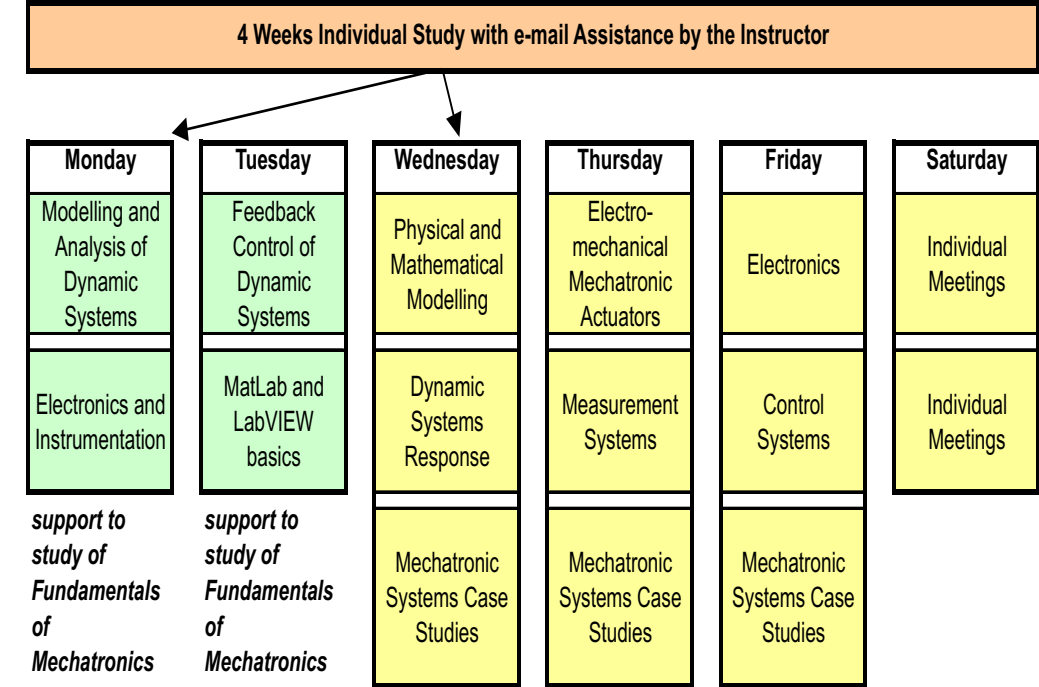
4 Weeks Individual Study with e-mail Assistance by the Instructor

Monday

Modelling and Analysis of Dynamic Systems

Electronics and Instrumentation

support to study of Fundamentals of Mechatronics

Tuesday

Feedback Control of Dynamic Systems

MatLab and LabVIEW basics

support to study of Fundamentals of Mechatronics

Wednesday

Physical and Mathematical Modelling

Dynamic Systems Response

Mechatronic Systems Case Studies

Thursday

Electro-mechanical Mechatronic Actuators

Measurement Systems

Mechatronic Systems Case Studies

Friday

Electronics

Control Systems

Mechatronic Systems Case Studies

Saturday

Individual Meetings

Individual Meetings